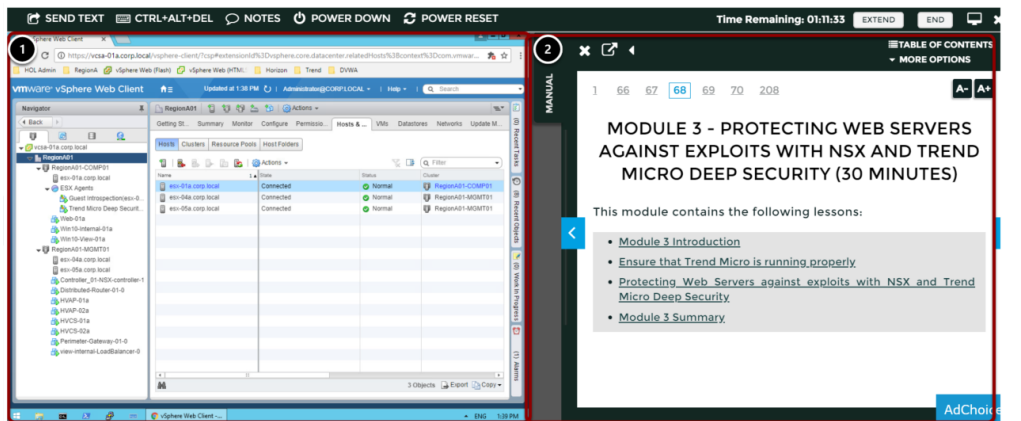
SEND TEXT CTRL+ALT+DEL NOTES POWER DOWN POWER RESET

Time Remaining: 01:11:33 EXTEND END

1

vSphere Web Client

https://vcsa-01a.corp.local/vsphere-client/?csp#extensionId%3Dvsphere.core.datacenter.relatedHosts%3Bcontext%3Dcom.vmwar...

HOL Admin RegionA vSphere Web (Flash) vSphere Web (HTML) Horizon Trend DVWA

vmware vSphere Web Client Updated at 1:38 PM Administrator@CORP.LOCAL Help Search

Navigator
Back
vcsa-01a.corp.local
RegionA01
RegionA01-COMP01
esx-01a.corp.local
ESX Agents
Guest Introspection(esx-0...
Trend Micro Deep Securit...
Web-01a
Win10-Internal-01a
Win10-View-01a
RegionA01-MGMT01
esx-04a.corp.local
esx-05a.corp.local
Controller_0-NSX-controller-1
Distributed-Router-01-0
HVAP-01a
HVAP-02a
HVCS-01a
HVCS-02a
Perimeter-Gateway-01-0
view-internal-LoadBalancer-0

RegionA01 Actions
Getting St... Summary Monitor Configure Permissio... Hosts & ... VMs Datastores Networks Update M...
Hosts Clusters Resource Pools Host Folders
Actions Filter

| Name | State | Status | Cluster |
|---|---|---|---|
| esx-01a.corp.local | Connected | Normal | RegionA01-COMP01 |
| esx-04a.corp.local | Connected | Normal | RegionA01-MGMT01 |
| esx-05a.corp.local | Connected | Normal | RegionA01-MGMT01 |

3 Objects Export Copy

Recent Tasks Recent Objects Work In Progress Alarms

vSphere Web Client -... ENG 1:39 PM

2

TABLE OF CONTENTS
MORE OPTIONS

MANUAL

1 66 67 68 69 70 208

A- A+

MODULE 3 - PROTECTING WEB SERVERS AGAINST EXPLOITS WITH NSX AND TREND MICRO DEEP SECURITY (30 MINUTES)

This module contains the following lessons:

- Module 3 Introduction
- Ensure that Trend Micro is running properly
- Protecting Web Servers against exploits with NSX and Trend Micro Deep Security
- Module 3 Summary

AdChoice